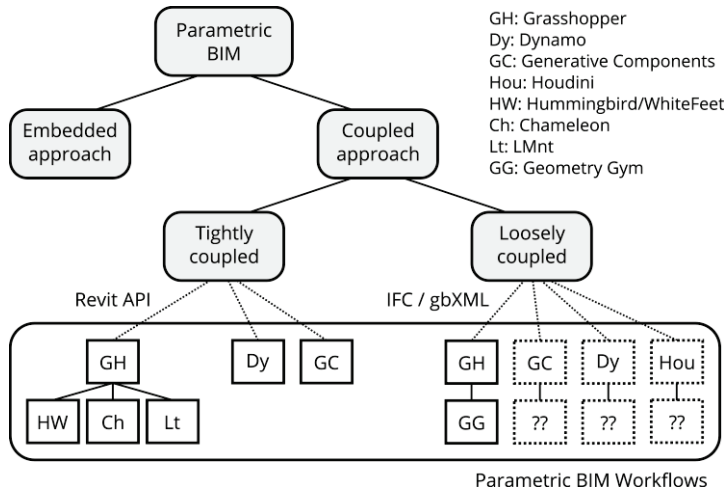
Parametric BIM

GH: Grasshopper
Dy: Dynamo
GC: Generative Components
Hou: Houdini
HW: Hummingbird/WhiteFeet
Ch: Chameleon
Lt: LMnt
GG: Geometry Gym

Embedded approach

Coupled approach

Tightly coupled

Loosely coupled

Revit API

IFC / gbXML

GH

Dy

GC

HW

Ch

Lt

GH

GG

GC

Dy

Hou

??

??

??

Parametric BIM Workflows